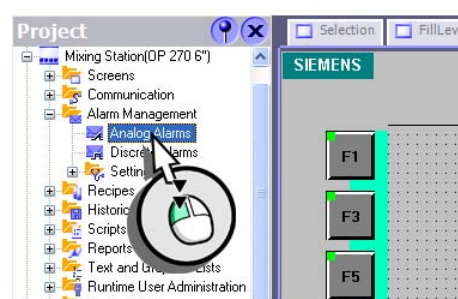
Project

Mixing Station(OP 270 6")
Screens
Communication
Alarm Management
Analog Alarms
Discre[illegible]larms
Settin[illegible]
Recipes
Historic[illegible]
Scripts
Reports
Text and Gr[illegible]ists
Runtime User Administration

Selection
FillLev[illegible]

SIEMENS

F1
F3
F5